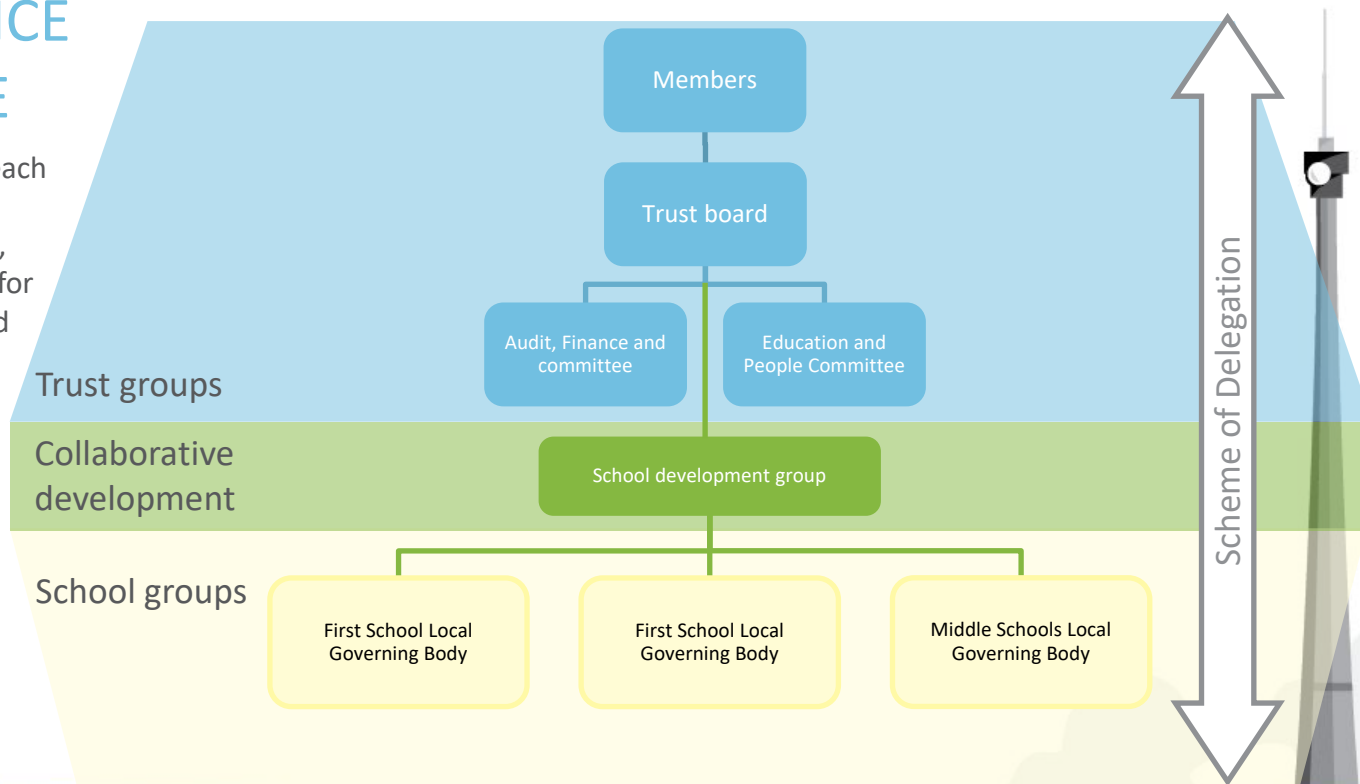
ICE

E

ach

,
for
d

Members

Trust board

Audit, Finance and committee

Education and People Committee

Trust groups

Collaborative development

School development group

School groups

First School Local Governing Body

First School Local Governing Body

Middle Schools Local Governing Body

Scheme of Delegation